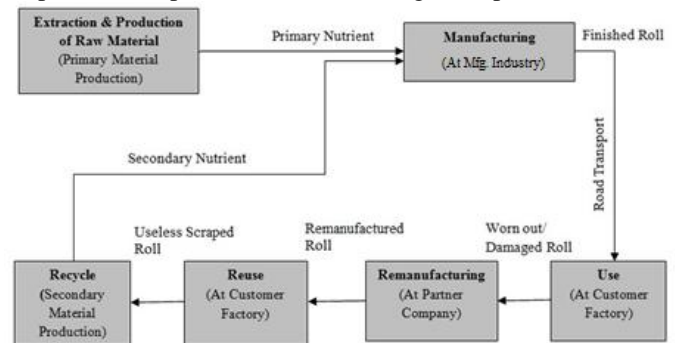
Extraction & Production of Raw Material
(Primary Material Production)

Primary Nutrient

Manufacturing
(At Mfg. Industry)

Finished Roll

Road Transport

Secondary Nutrient

Useless Scraped Roll

Remanufactured Roll

Worn out/ Damaged Roll

Recycle
(Secondary Material Production)

Reuse
(At Customer Factory)

Remanufacturing
(At Partner Company)

Use
(At Customer Factory)